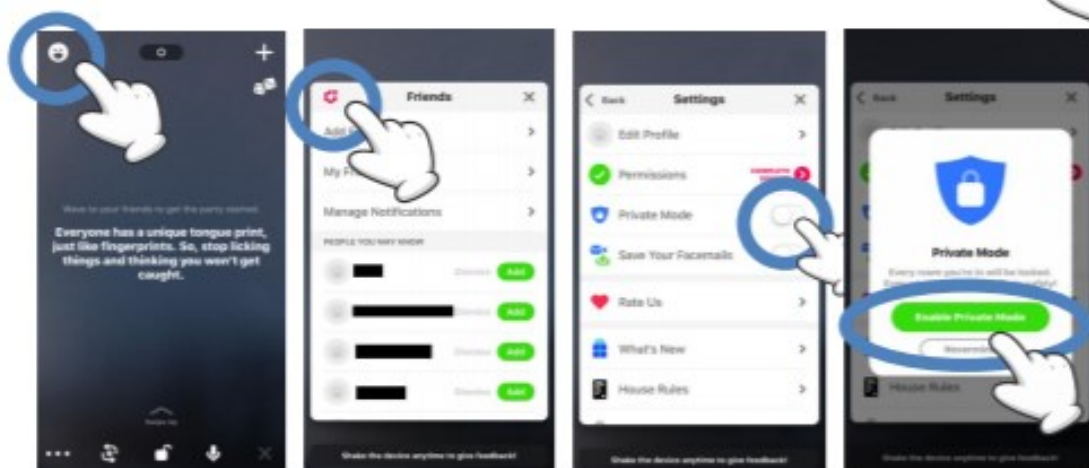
Wave to your friends to get the party started

Everyone has a unique tongue print, just like fingerprints. So, stop licking things and thinking you won't get caught.

Friends

Add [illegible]

My F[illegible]

Manage Notifications

PEOPLE YOU MAY KNOW

Dismiss Add

Dismiss Add

Dismiss Add

Dismiss Add

Shake the device anytime to give feedback!

Back Settings

Edit Profile

Permissions COMPLETE

Private Mode

Save Your Facemails

Rate Us

What's New

House Rules

Shake the device anytime to give feedback!

Back Settings

Private Mode

Every room you're in will be locked. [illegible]

Enable Private Mode

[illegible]

House Rules

Shake the device anytime to give feedback!